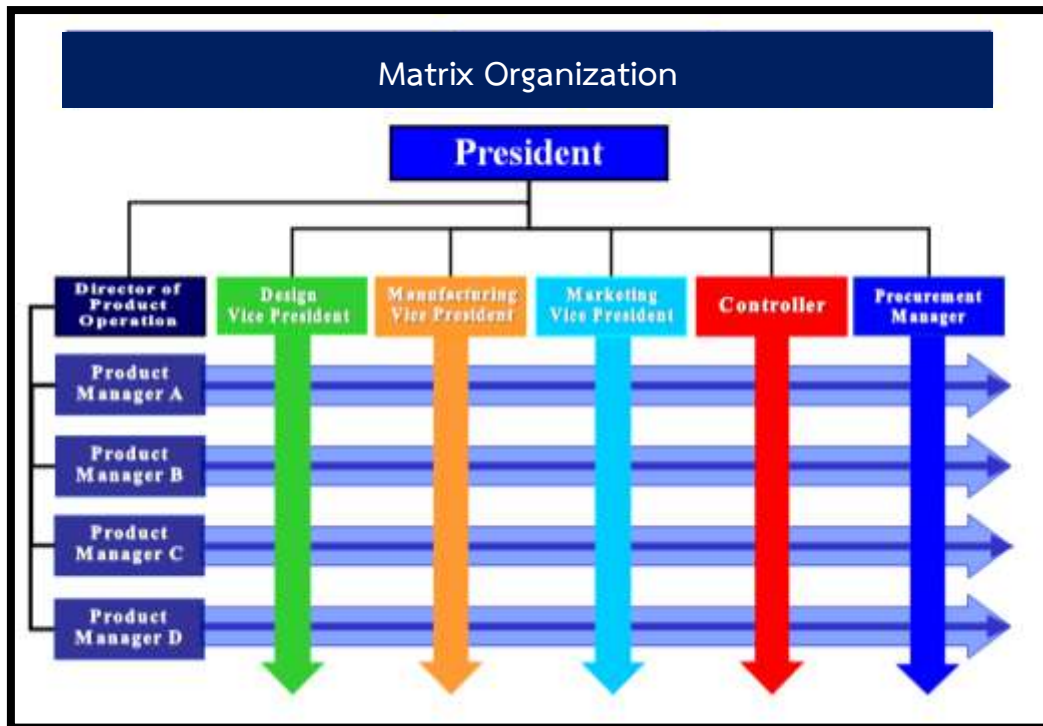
Matrix Organization

President

Director of Product Operation

Design Vice President

Manufacturing Vice President

Marketing Vice President

Controller

Procurement Manager

Product Manager A

Product Manager B

Product Manager C

Product Manager D